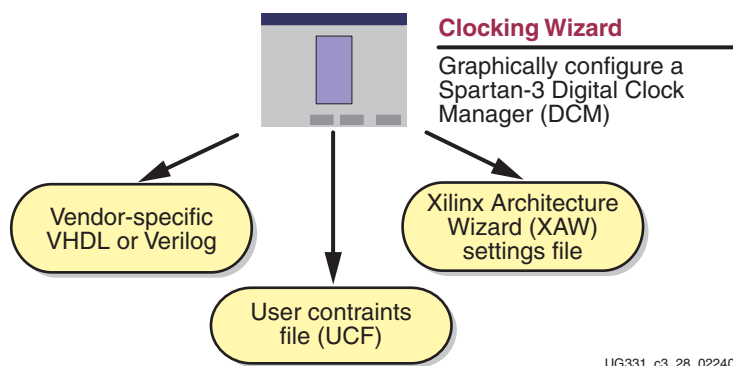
Clocking Wizard

Graphically configure a Spartan-3 Digital Clock Manager (DCM)

Vendor-specific VHDL or Verilog

Xilinx Architecture Wizard (XAW) settings file

User contraints file (UCF)

UG331_c3_28_02240